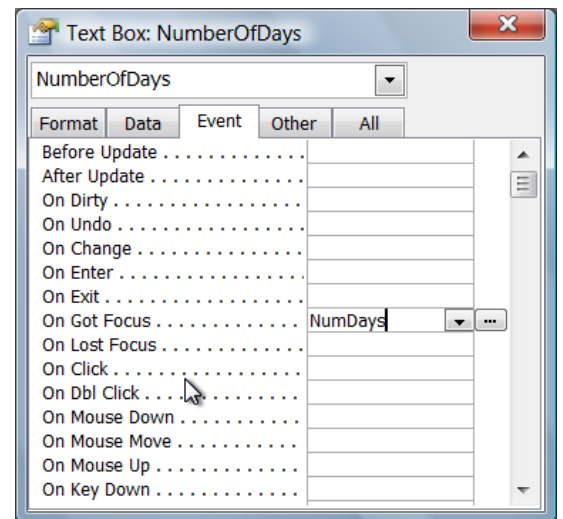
Text Box: NumberOfDays

NumberOfDays

Format | Data | Event | Other | All

Before Update
After Update
On Dirty
On Undo
On Change
On Enter
On Exit
On Got Focus NumDays
On Lost Focus
On Click
On Dbl Click
On Mouse Down
On Mouse Move
On Mouse Up
On Key Down